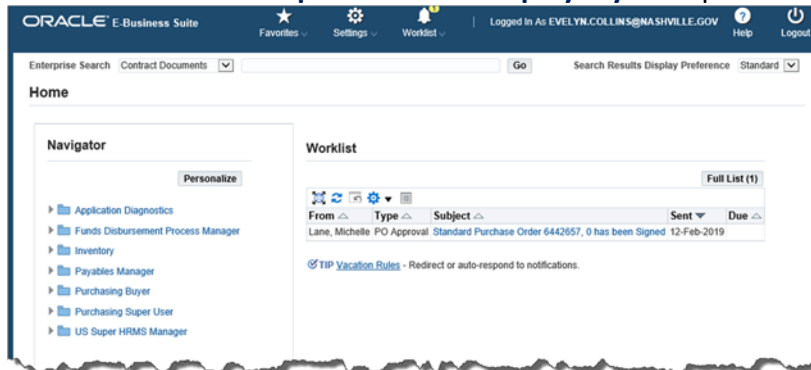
ORACLE E-Business Suite

Favorites Settings Worklist Logged In As EVELYN.COLLINS@NASHVILLE.GOV Help Logout

Enterprise Search Contract Documents Go Search Results Display Preference Standard

Home

Navigator

Personalize

Application Diagnostics
Funds Disbursement Process Manager
Inventory
Payables Manager
Purchasing Buyer
Purchasing Super User
US Super HRMS Manager

Worklist

Full List (1)

| From | Type | Subject | Sent | Due |
|---|---|---|---|---|
| Lane, Michelle | PO Approval | Standard Purchase Order 6442657, 0 has been Signed | 12-Feb-2019 | |

TIP Vacation Rules - Redirect or auto-respond to notifications.